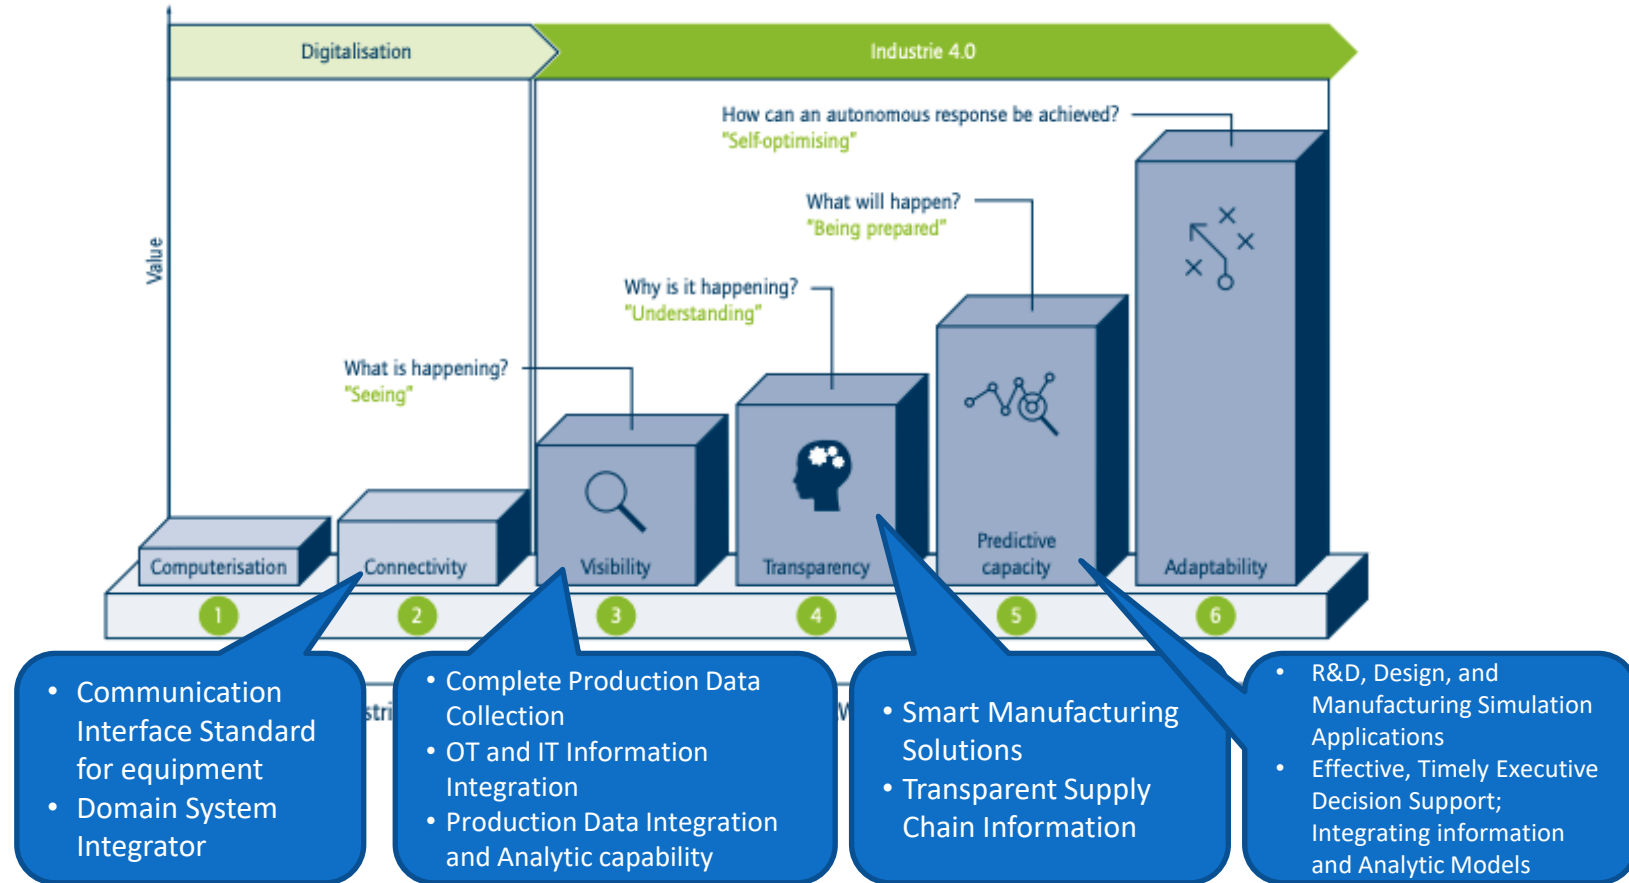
Digitalisation

Industrie 4.0

Value

How can an autonomous response be achieved?
"Self-optimising"

What will happen?
"Being prepared"

Why is it happening?
"Understanding"

What is happening?
"Seeing"

Computerisation

Connectivity

Visibility

Transparency

Predictive capacity

Adaptability

1 2 3 4 5 6

- Communication Interface Standard for equipment
- Domain System Integrator

stri

- Complete Production Data Collection
- OT and IT Information Integration
- Production Data Integration and Analytic capability

W

- Smart Manufacturing Solutions
- Transparent Supply Chain Information

- R&D, Design, and Manufacturing Simulation Applications
- Effective, Timely Executive Decision Support; Integrating information and Analytic Models